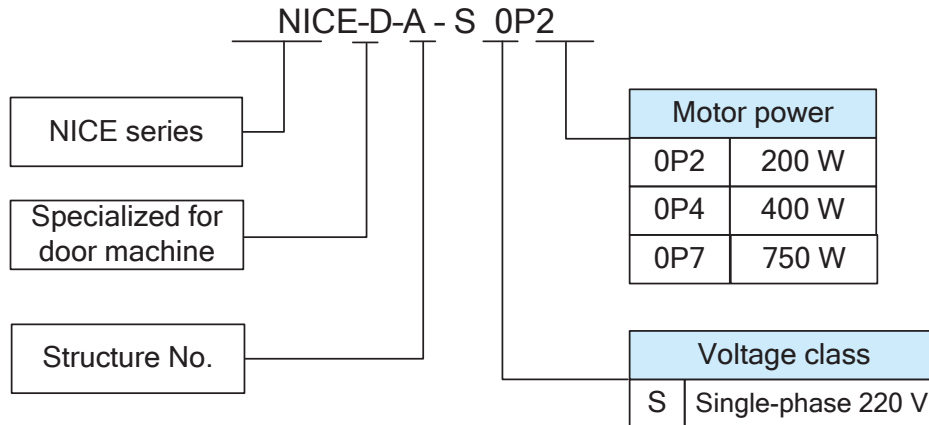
NICE-D-A - S 0P2

NICE series

Specialized for door machine

Structure No.

| Motor power | |
|---|---|
| 0P2 | 200 W |
| 0P4 | 400 W |
| 0P7 | 750 W |

| Voltage class | |
|---|---|
| S | Single-phase 220 V |